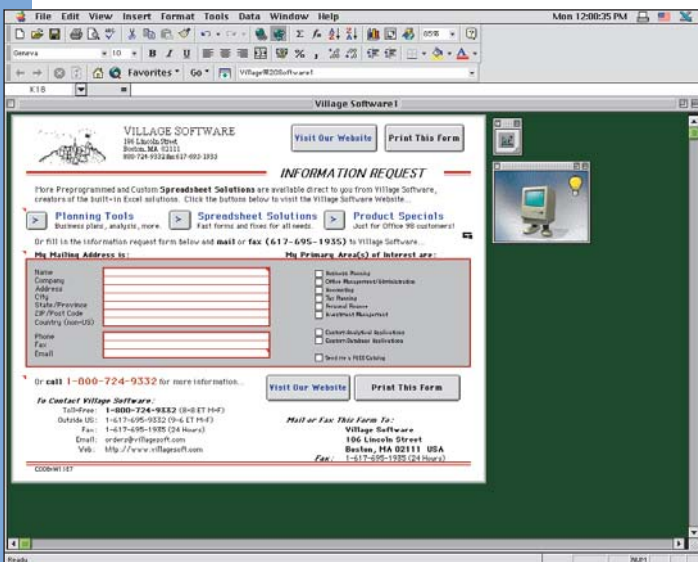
File Edit View Insert Format Tools Data Window Help

Mon 12:00:35 PM

Geneva 10 B I U

Favorites Go Village%20Software1

K18 =

Village Software1

VILLAGE SOFTWARE
186 Lincoln Street
Boston, MA 02111
800-724-9332 fax 617-695-1935

Visit Our Website

Print This Form

INFORMATION REQUEST

More Preprogrammed and Custom Spreadsheet Solutions are available direct to you from Village Software, creators of the built-in Excel solutions. Click the buttons below to visit the Village Software Website...

Planning Tools
Business plans, analysis, more.

Spreadsheet Solutions
Fast forms and fixes for all needs.

Product Specials
Just for Office 98 customers!

Or fill in the information request form below and mail or fax (617-695-1935) to Village Software...

My Mailing Address is:

Name
Company
Address
City
State/Province
ZIP/Post Code
Country (non-US)

Phone
Fax
Email

My Primary Area(s) of Interest are:

Business Planning
Office Management/Administration
Accounting
Tax Planning
Personal Finance
Investment Management

Custom Analytical Applications
Custom Database Applications

Send me a FREE Catalog

Or call 1-800-724-9332 for more information...

Visit Our Website

Print This Form

To Contact Village Software:
Toll-Free: 1-800-724-9332 (8-8 ET M-F)
Outside US: 1-617-695-9332 (9-6 ET M-F)
Fax: 1-617-695-1935 (24 Hours)
Email: orders@villagesoft.com
Web: http://www.villagesoft.com

Mail or Fax This Form To:
Village Software
106 Lincoln Street
Boston, MA 02111 USA
Fax: 1-617-695-1935 (24 Hours)

CDObrW1187

Ready